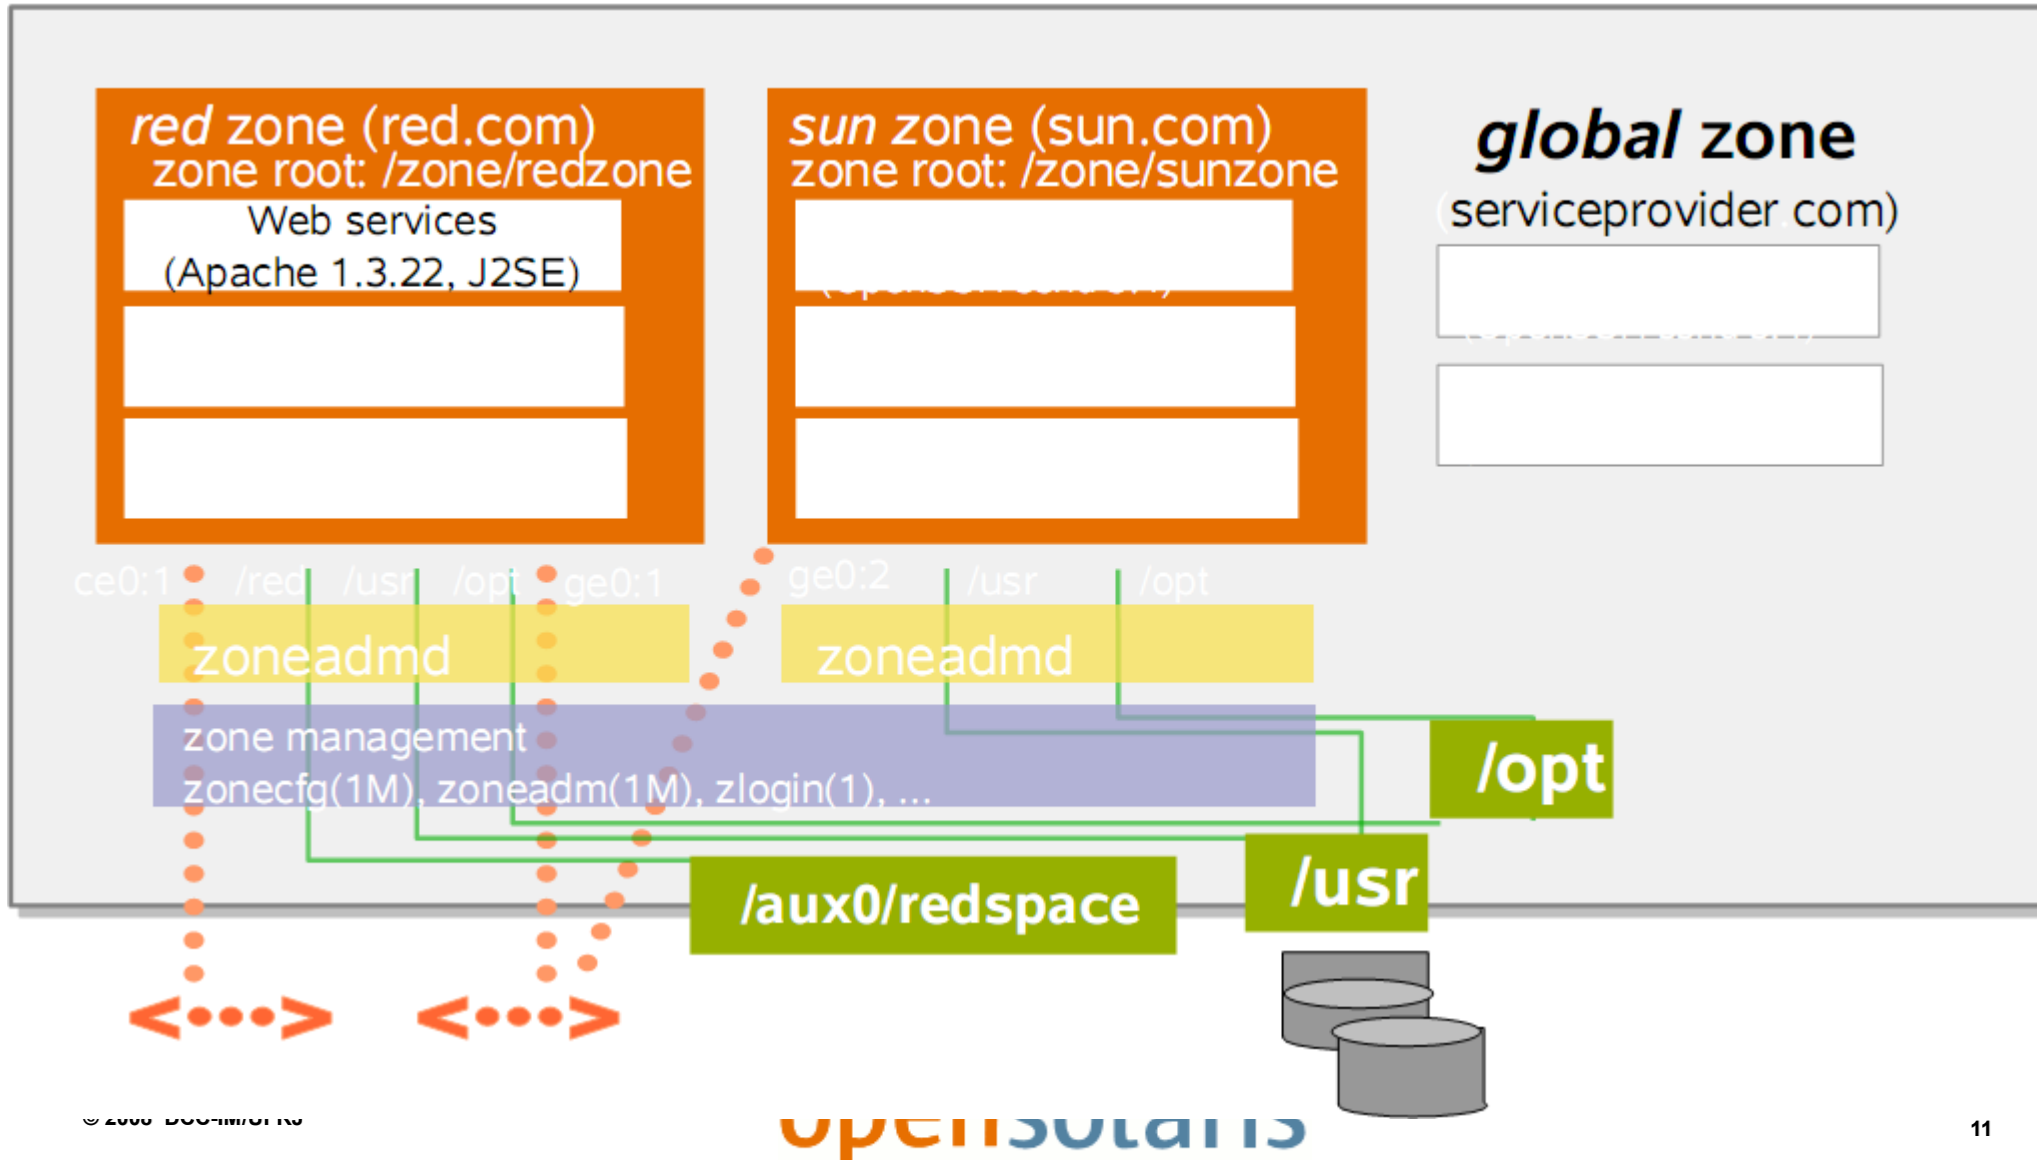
red zone (red.com)
zone root: /zone/redzone

Web services
(Apache 1.3.22, J2SE)

sun zone (sun.com)
zone root: /zone/sunzone

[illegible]

global zone
(serviceprovider.com)

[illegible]

ce0:1 /red /usr /opt ge0:1

ge0:2 /usr /opt

zoneadmd

zoneadmd

zone management
zonecfg(1M), zoneadm(1M), zlogin(1), ...

/opt

/usr

/aux0/redspace

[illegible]

opensolaris

11